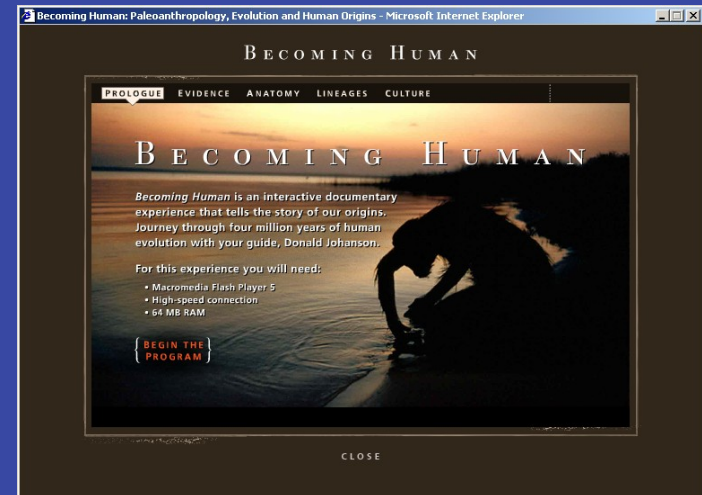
Becoming Human: Paleoanthropology, Evolution and Human Origins - Microsoft Internet Explorer

BECOMING HUMAN

PROLOGUE EVIDENCE ANATOMY LINEAGES CULTURE

BECOMING HUMAN

*Becoming Human* is an interactive documentary experience that tells the story of our origins. Journey through four million years of human evolution with your guide, Donald Johanson.

For this experience you will need:

• Macromedia Flash Player 5
• High-speed connection
• 64 MB RAM

BEGIN THE PROGRAM

CLOSE